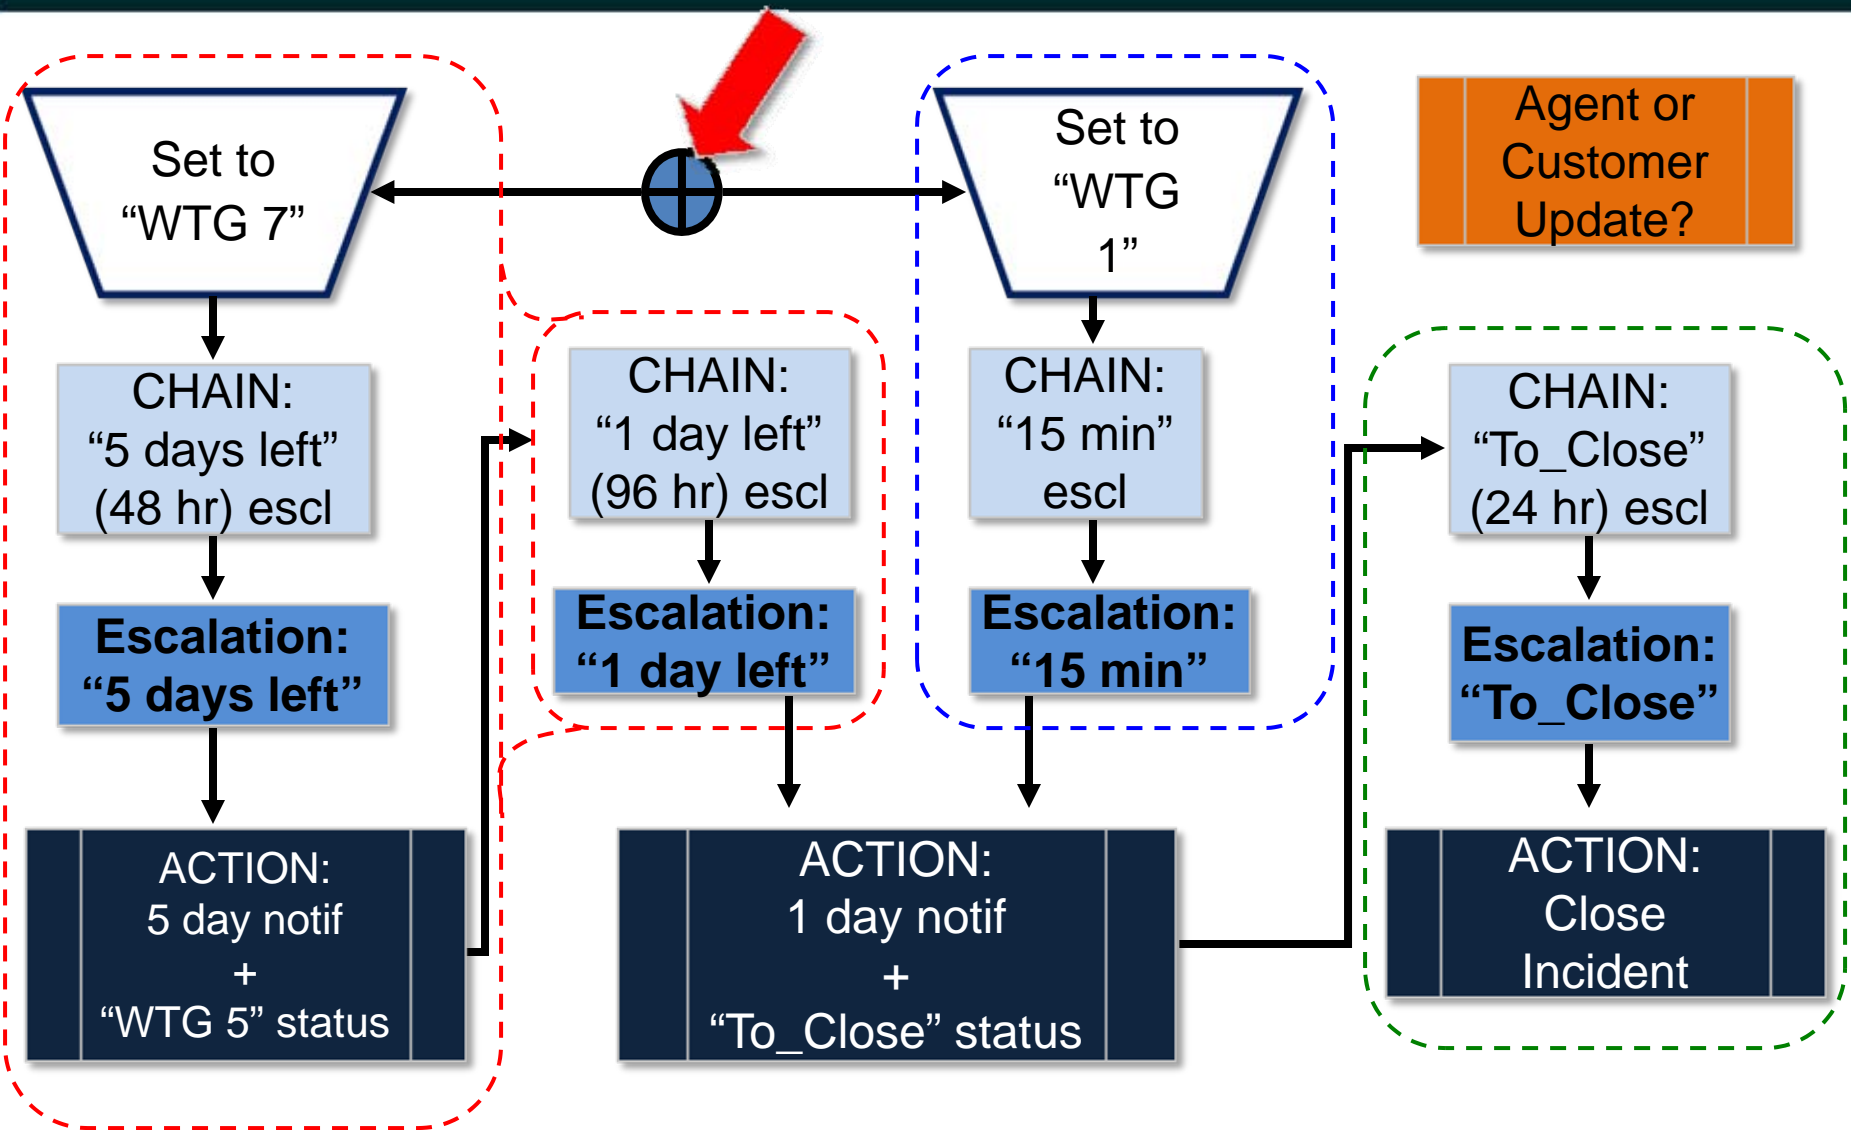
Set to “WTG 7”

CHAIN: “5 days left” (48 hr) escl

Escalation: “5 days left”

ACTION: 5 day notif + “WTG 5” status

CHAIN: “1 day left” (96 hr) escl

Escalation: “1 day left”

Set to “WTG 1”

CHAIN: “15 min” escl

Escalation: “15 min”

ACTION: 1 day notif + “To_Close” status

Agent or Customer Update?

CHAIN: “To_Close” (24 hr) escl

Escalation: “To_Close”

ACTION: Close Incident